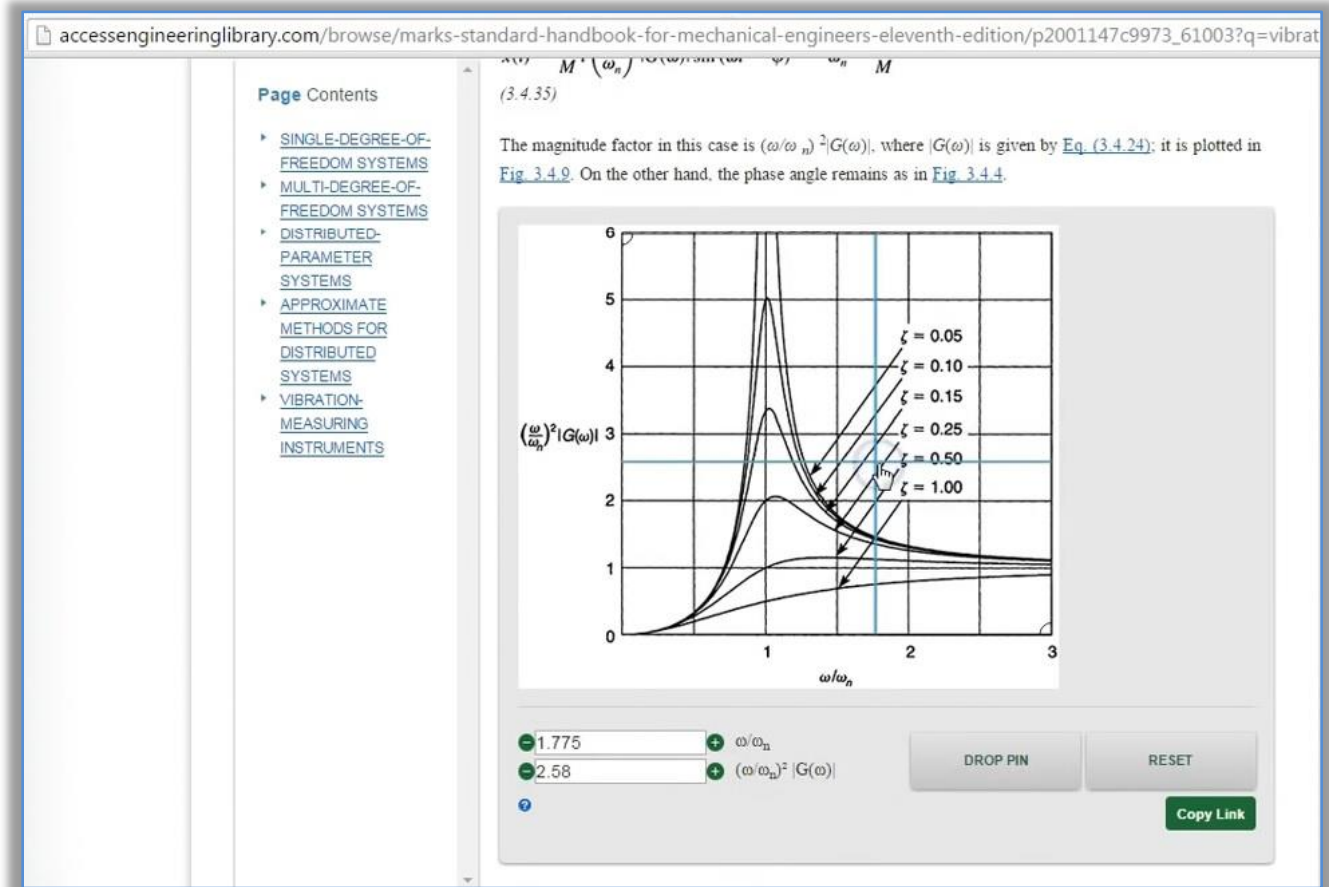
accessengineeringlibrary.com/browse/marks-standard-handbook-for-mechanical-engineers-eleventh-edition/p2001147c9973_61003?q=vibrat

Page Contents

- SINGLE-DEGREE-OF-FREEDOM SYSTEMS
- MULTI-DEGREE-OF-FREEDOM SYSTEMS
- DISTRIBUTED-PARAMETER SYSTEMS
- APPROXIMATE METHODS FOR DISTRIBUTED SYSTEMS
- VIBRATION-MEASURING INSTRUMENTS

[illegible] $M$ $\left(\omega_n\right)$ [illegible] $\omega_n$ $M$

(3.4.35)

The magnitude factor in this case is $(\omega/\omega_n)^2|G(\omega)|$, where $|G(\omega)|$ is given by Eq. (3.4.24); it is plotted in Fig. 3.4.9. On the other hand, the phase angle remains as in Fig. 3.4.4.

6
5
4
3
2
1
0
$\left(\frac{\omega}{\omega_n}\right)^2|G(\omega)|$
$\zeta = 0.05$
$\zeta = 0.10$
$\zeta = 0.15$
$\zeta = 0.25$
$\zeta = 0.50$
$\zeta = 1.00$
1
2
3
$\omega/\omega_n$

1.775 $\omega/\omega_n$
2.58 $(\omega/\omega_n)^2$ $|G(\omega)|$

DROP PIN
RESET
Copy Link